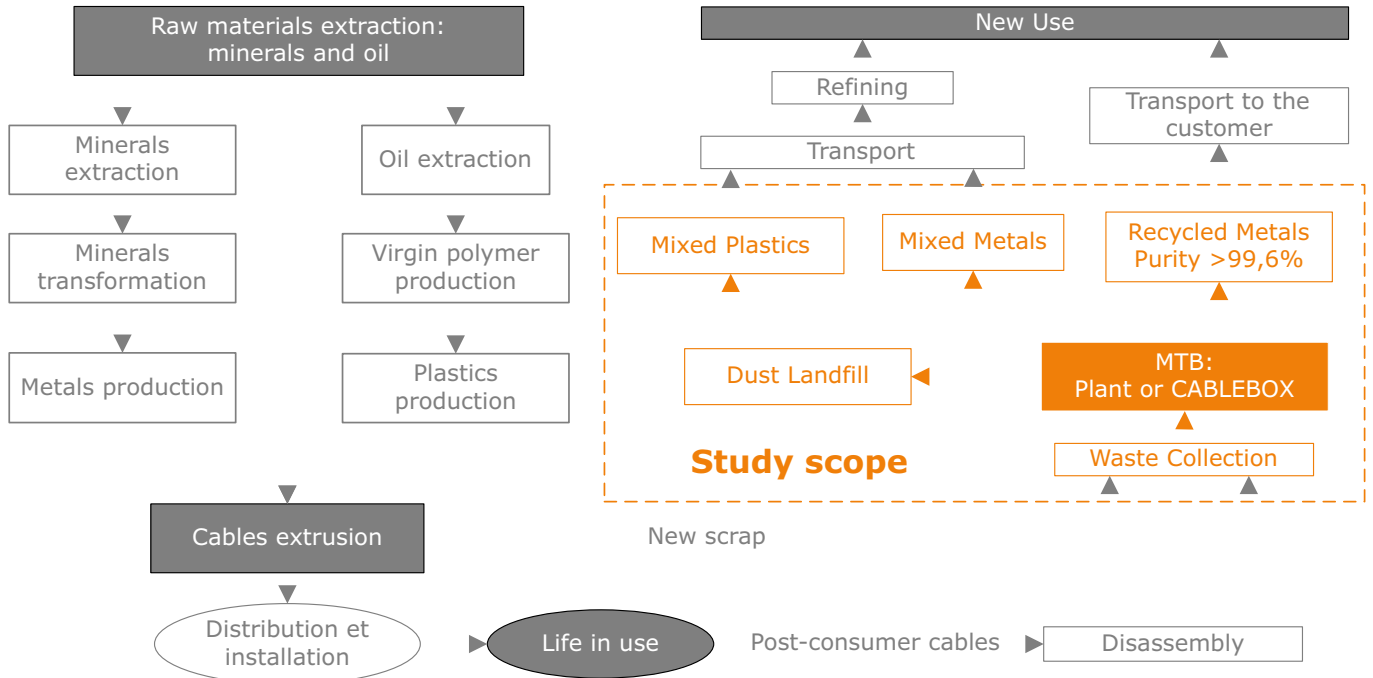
Raw materials extraction: minerals and oil

Minerals extraction

Minerals transformation

Metals production

Oil extraction

Virgin polymer production

Plastics production

New Use

Refining

Transport

Transport to the customer

Mixed Plastics

Mixed Metals

Recycled Metals Purity >99,6%

Dust Landfill

MTB: Plant or CABLEBOX

Study scope

Waste Collection

Cables extrusion

New scrap

Distribution et installation

Life in use

Post-consumer cables

Disassembly